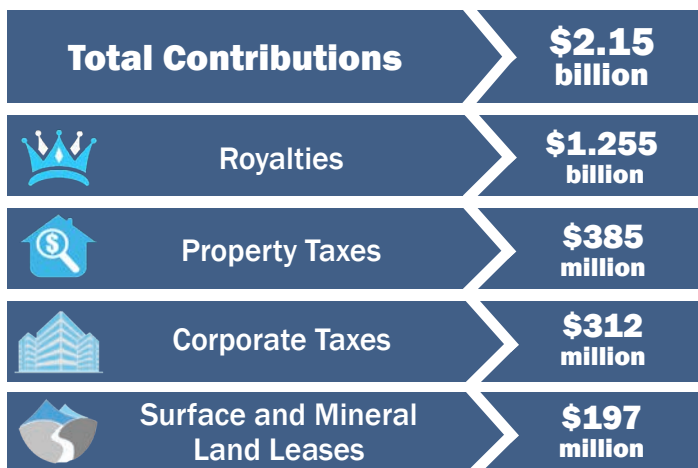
| Total Contributions | \$2.15 billion |
|---|---|
| Royalties | \$1.255 billion |
| Property Taxes | \$385 million |
| Corporate Taxes | \$312 million |
| Surface and Mineral Land Leases | \$197 million |